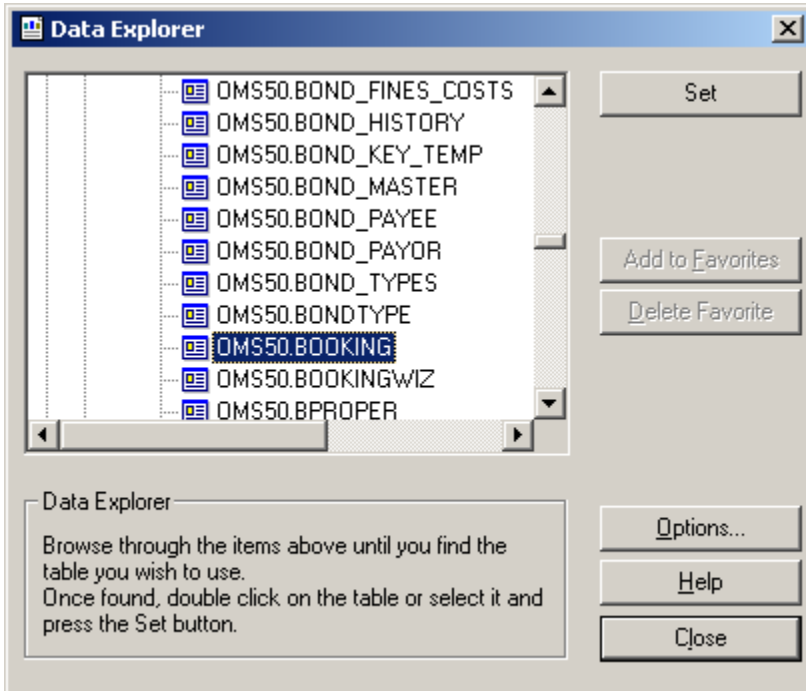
Data Explorer

OMS50.BOND_FINES_COSTS
OMS50.BOND_HISTORY
OMS50.BOND_KEY_TEMP
OMS50.BOND_MASTER
OMS50.BOND_PAYEE
OMS50.BOND_PAYOR
OMS50.BOND_TYPES
OMS50.BONDTYPE
OMS50.BOOKING
OMS50.BOOKINGWIZ
OMS50.BPROPER

Set

Add to Favorites

Delete Favorite

Data Explorer

Browse through the items above until you find the table you wish to use.
Once found, double click on the table or select it and press the Set button.

Options...

Help

Close